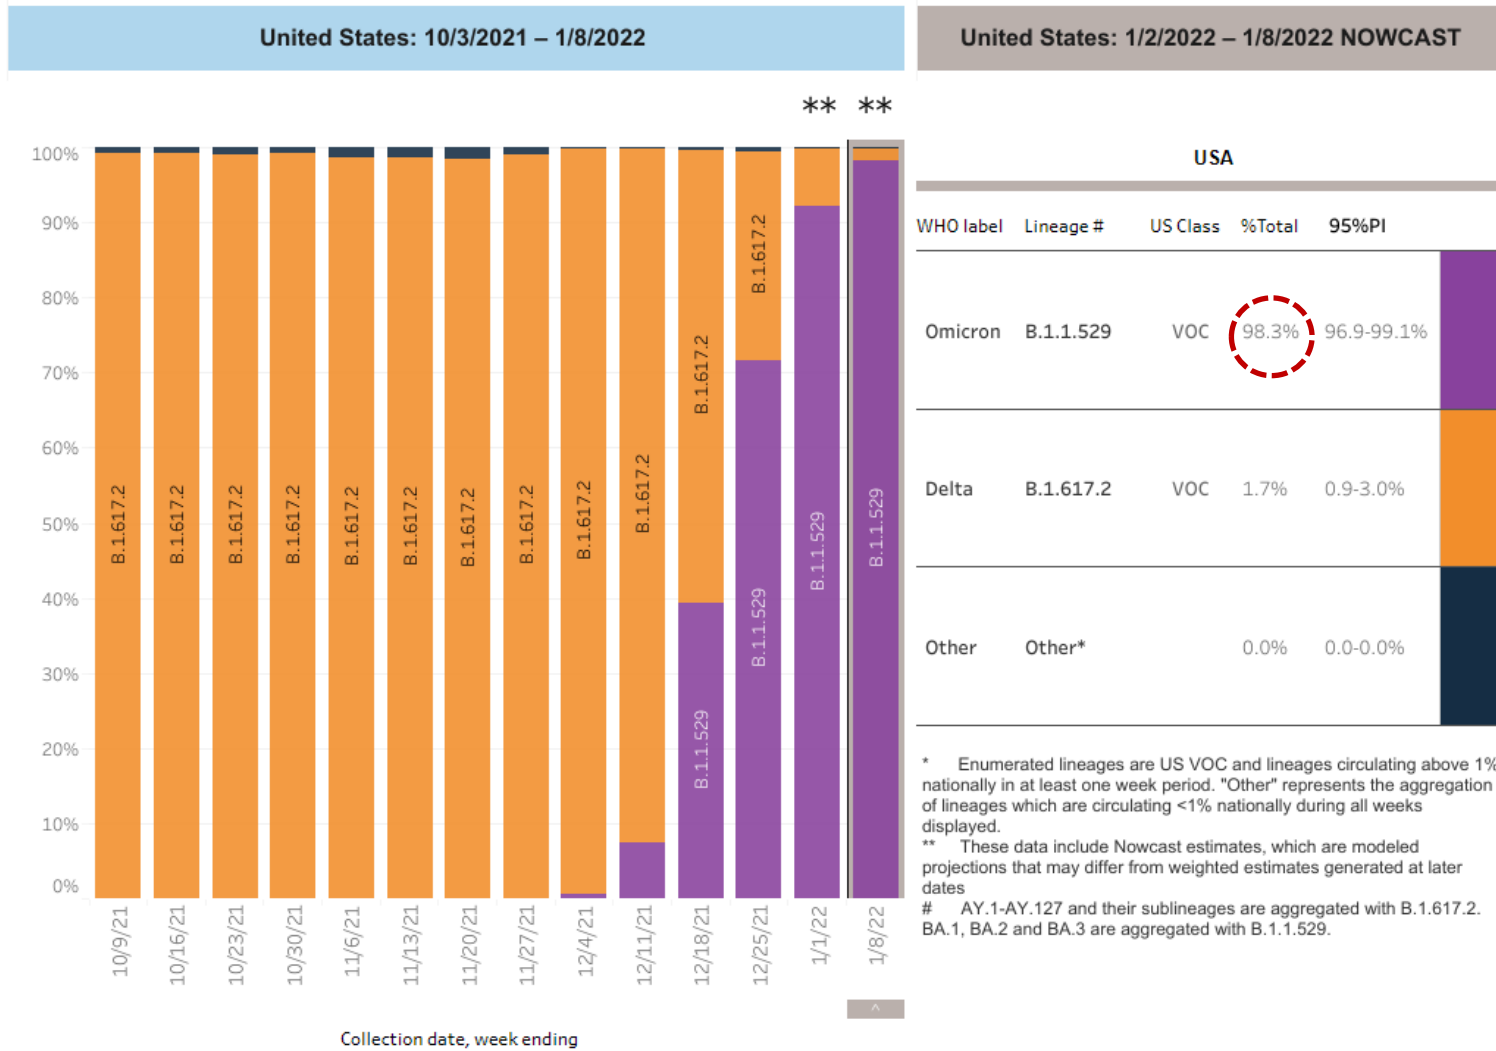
United States: 10/3/2021 – 1/8/2022

United States: 1/2/2022 – 1/8/2022 NOWCAST

** **

100%
90%
80%
70%
60%
50%
40%
30%
20%
10%
0%

B.1.617.2
B.1.617.2
B.1.617.2
B.1.617.2
B.1.617.2
B.1.617.2
B.1.617.2
B.1.617.2
B.1.617.2
B.1.617.2
B.1.617.2
B.1.1.529
B.1.617.2
B.1.1.529
B.1.1.529
B.1.1.529

10/9/21
10/16/21
10/23/21
10/30/21
11/6/21
11/13/21
11/20/21
11/27/21
12/4/21
12/11/21
12/18/21
12/25/21
1/1/22
1/8/22

Collection date, week ending

USA

| WHO label | Lineage # | US Class | %Total | 95%PI |
|---|---|---|---|---|
| Omicron | B.1.1.529 | VOC | 98.3% | 96.9-99.1% |
| Delta | B.1.617.2 | VOC | 1.7% | 0.9-3.0% |
| Other | Other* | | 0.0% | 0.0-0.0% |

* Enumerated lineages are US VOC and lineages circulating above 1% nationally in at least one week period. "Other" represents the aggregation of lineages which are circulating <1% nationally during all weeks displayed.
** These data include Nowcast estimates, which are modeled projections that may differ from weighted estimates generated at later dates
# AY.1-AY.127 and their sublineages are aggregated with B.1.617.2. BA.1, BA.2 and BA.3 are aggregated with B.1.1.529.